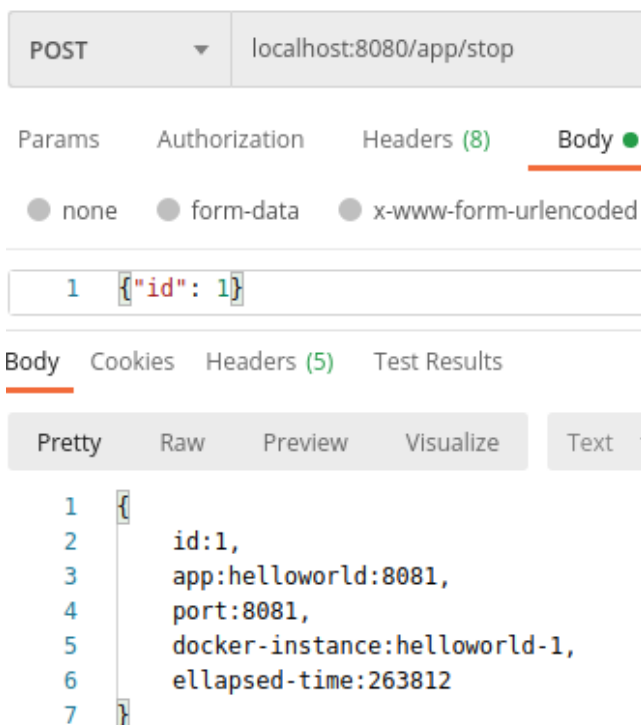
POST localhost:8080/app/stop

Params Authorization Headers (8) Body

none form-data x-www-form-urlencoded

1 {"id": 1}

Body Cookies Headers (5) Test Results

Pretty Raw Preview Visualize Text

1 {
2 id:1,
3 app:helloworld:8081,
4 port:8081,
5 docker-instance:helloworld-1,
6 ellapsed-time:263812
7 }